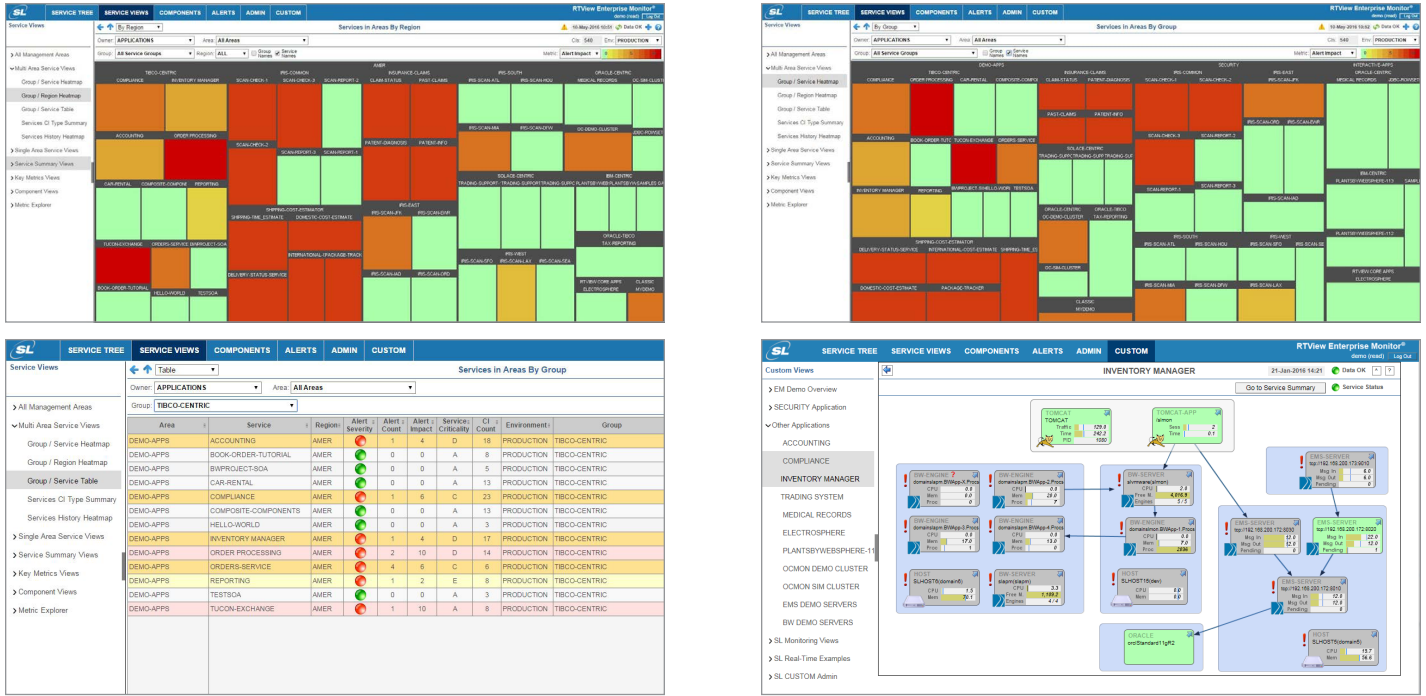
SL SERVICE TREE SERVICE VIEWS COMPONENTS ALERTS ADMIN CUSTOM RTView Enterprise Monitor® demo (read) Log Out

Service Views

By Region

Services in Areas By Region

10-May-2016 10:51 Data OK

Owner: APPLICATIONS Area: All Areas CIs: 540 Env: PRODUCTION

Group: All Service Groups Region: ALL Group Names Service Names Metric: Alert Impact

> All Management Areas
Multi Area Service Views
Group / Service Heatmap
Group / Region Heatmap
Group / Service Table
Services CI Type Summary
Services History Heatmap
> Single Area Service Views
> Service Summary Views
> Key Metrics Views
> Component Views
> Metric Explorer

AMER
TIBCO-CENTRIC IRS-COMMON INSURANCE-CLAIMS IRS-SOUTH ORACLE-CENTRIC
COMPLIANCE INVENTORY MANAGER SCAN-CHECK-1 SCAN-CHECK-3 SCAN-REPORT-2 CLAIM-STATUS FAST-CLAIMS IRS-SCAN-ATL IRS-SCAN-HOU MEDICAL RECORDS OC-SIM-CLUST
ACCOUNTING ORDER PROCESSING IRS-SCAN-MIA IRS-SCAN-DFW OC-DEMO-CLUSTER JDBC-PDWSET
SCAN-CHECK-2 SCAN-REPORT-3 SCAN-REPORT-1 PATIENT-DIAGNOSIS PATIENT-INFO IBM-CENTRIC
CAR-RENTAL COMPOSITE-COMPONE REPORTING SOLACE-CENTRIC TRADING-SUPPORT-TRADING-SUPPORT TRADING-SUPPO PLANTSBYWEBSPHERE WEBSAMPLES DA
SHIPPING-COST-ESTIMATOR IRS-EAST
SHIPPING-TIME_ESTIMATE DOMESTIC-COST-ESTIMATE IRS-SCAN-JFK IRS-SCAN-DSR
TUCON-EXCHANGE ORDERS-SERVICE BWPROJECT-SOA ORACLE-TIBCO
INTERNATIONAL-C PACKAGE-TRACK TAX-REPORTING
IRS-WEST
IRS-SCAN-SFO IRS-SCAN-LAX IRS-SCAN-SEA
DELIVERY-STATUS-SERVICE IRS-SCAN-IAD IRS-SCAN-ORD
BOOK-ORDER-TUTORIAL HELLO-WORLD TESTSOA RT-VIEW-CORE-APPS ELECTROSPHERE CLASSIC MYDEMO

SL SERVICE TREE SERVICE VIEWS COMPONENTS ALERTS ADMIN CUSTOM RTView Enterprise Monitor® demo (read) Log Out

Service Views

By Group

Services in Areas By Group

10-May-2016 10:50 Data OK

Owner: APPLICATIONS Area: All Areas CIs: 540 Env: PRODUCTION

Group: All Service Groups Group Names Service Names Metric: Alert Impact

> All Management Areas
Multi Area Service Views
Group / Service Heatmap
Group / Region Heatmap
Group / Service Table
Services CI Type Summary
Services History Heatmap
> Single Area Service Views
> Service Summary Views
> Key Metrics Views
> Component Views
> Metric Explorer

DEMO-APPS SECURITY INTERACTIVE-APPS
TIBCO-CENTRIC INSURANCE-CLAIMS IRS-COMMON IRS-EAST ORACLE-CENTRIC
COMPLIANCE ORDER PROCESSING CAR-RENTAL COMPOSITE-COMPO CLAIM-STATUS PATIENT-DIAGNOSIS SCAN-CHECK-1 SCAN-CHECK-2 IRS-SCAN-JFK MEDICAL RECORDS JDBC-PDWS
FAST-CLAIMS PATIENT-INFO IRS-SCAN-ORD IRS-SCAN-EWR
ACCOUNTING BOOK-ORDER-TUTO TUCON-EXCHANGE ORDERS-SERVICE SCAN-CHECK-3 SCAN-REPORT-2
SOLACE-CENTRIC
TRADING-SUPPO TRADING-SUPP TRADING-SUP IBM-CENTRIC
INVENTORY MANAGER REPORTING BWPROJECT-SHELLO-WORL TESTSOA ORACLE-CENTRIC ORACLE-TIBCO SCAN-REPORT-1 SCAN-REPORT-3 PLANTSBYWEBSPHERE-11 SAMPL
OC-DEMO-CLUSTER TAX-REPORTING IRS-SCAN-IAD
SHIPPING-COST-ESTIMATOR IRS-SOUTH IRS-WEST
DELIVERY-STATUS-SERVICE INTERNATIONAL-COST-ESTIMATE SHIPPING-TIME_ES IRS-SCAN-ATL IRS-SCAN-HOU IRS-SCAN-SFO IRS-SCAN-SE PLANTSBYWEBSPHERE-11
OC-SIM-CLUSTER RT-VIEW-CORE-APPS ELECTROSPHERE
DOMESTIC-COST-ESTIMATE PACKAGE-TRACKER IRS-SCAN-MIA IRS-SCAN-DFW IRS-SCAN-LAX
CLASSIC MYDEMO

SL SERVICE TREE SERVICE VIEWS COMPONENTS ALERTS ADMIN CUSTOM

Service Views

Table

Services in Areas By Group

Owner: APPLICATIONS Area: All Areas

Group: TIBCO-CENTRIC

> All Management Areas
Multi Area Service Views
Group / Service Heatmap
Group / Region Heatmap
Group / Service Table
Services CI Type Summary
Services History Heatmap
> Single Area Service Views
> Service Summary Views
> Key Metrics Views
> Component Views
> Metric Explorer

| Area | Service | Region | Alert Severity | Alert Count | Alert Impact | Service Criticality | CI Count | Environment | Group |
|---|---|---|---|---|---|---|---|---|---|
| DEMO-APPS | ACCOUNTING | AMER | | 1 | 4 | D | 18 | PRODUCTION | TIBCO-CENTRIC |
| DEMO-APPS | BOOK-ORDER-TUTORIAL | AMER | | 0 | 0 | A | 8 | PRODUCTION | TIBCO-CENTRIC |
| DEMO-APPS | BWPROJECT-SOA | AMER | | 0 | 0 | A | 5 | PRODUCTION | TIBCO-CENTRIC |
| DEMO-APPS | CAR-RENTAL | AMER | | 0 | 0 | A | 13 | PRODUCTION | TIBCO-CENTRIC |
| DEMO-APPS | COMPLIANCE | AMER | | 1 | 6 | C | 23 | PRODUCTION | TIBCO-CENTRIC |
| DEMO-APPS | COMPOSITE-COMPONENTS | AMER | | 0 | 0 | A | 13 | PRODUCTION | TIBCO-CENTRIC |
| DEMO-APPS | HELLO-WORLD | AMER | | 0 | 0 | A | 3 | PRODUCTION | TIBCO-CENTRIC |
| DEMO-APPS | INVENTORY MANAGER | AMER | | 1 | 4 | D | 17 | PRODUCTION | TIBCO-CENTRIC |
| DEMO-APPS | ORDER PROCESSING | AMER | | 2 | 10 | D | 14 | PRODUCTION | TIBCO-CENTRIC |
| DEMO-APPS | ORDERS-SERVICE | AMER | | 4 | 6 | C | 6 | PRODUCTION | TIBCO-CENTRIC |
| DEMO-APPS | REPORTING | AMER | | 1 | 2 | E | 8 | PRODUCTION | TIBCO-CENTRIC |
| DEMO-APPS | TESTSOA | AMER | | 0 | 0 | A | 3 | PRODUCTION | TIBCO-CENTRIC |
| DEMO-APPS | TUCON-EXCHANGE | AMER | | 1 | 10 | A | 10 | PRODUCTION | TIBCO-CENTRIC |

SL SERVICE TREE SERVICE VIEWS COMPONENTS ALERTS ADMIN CUSTOM RTView Enterprise Monitor® demo (read) Log Out

Custom Views

INVENTORY MANAGER

21-Jan-2016 14:21 Data OK

Go to Service Summary Service Status

> EM Demo Overview
> SECURITY Application
Other Applications
ACCOUNTING
COMPLIANCE
INVENTORY MANAGER
TRADING SYSTEM
MEDICAL RECORDS
ELECTROSPHERE
PLANTSBYWEBSPHERE-11
OCMON DEMO CLUSTER
OCMON SIM CLUSTER
EMS DEMO SERVERS
BW DEMO SERVERS
> SL Monitoring Views
> SL Real-Time Examples
> SL CUSTOM Admin

TOMCAT TOMCAT Traffic 129.8 Time 242.2 PID 1080
TOMCAT-APP /simon Sess 2 Time 0.1
BW-ENGINE domainslapm.BWApp-X.Procs CPU 0.0 Mem 0.0 Proc 0
BW-ENGINE domainslmon.BWApp-2.Procs CPU 0.0 Mem 29.0 Proc 7
BW-SERVER slvmware(slmon) CPU 2.0 Free M 4,016.9 Engines 5/5
EMS-SERVER tcp://192.168.200.173:9010 Msg In Msg Out Pending
BW-ENGINE domainslmon.BWApp-1.Procs CPU 0.0 Mem 7.0 Proc 2836
BW-ENGINE domainslapm.BWApp-3.Procs CPU 0.0 Mem 0.0 Proc 1
BW-ENGINE domainslapm.BWApp-4.Procs CPU 0.0 Mem 13.0 Proc 0
EMS-SERVER tcp://192.168.200.172:9020 Msg In 12.0 Msg Out 12.0 Pending 0
EMS-SERVER tcp://192.168.200.173:9020 Msg In 22.0 Msg Out 6.0 Pending 2
HOST SLHOST6(domain6) CPU 1.5 Mem 70.1
BW-SERVER slapm(slapm) CPU 3.3 Free M 1,189.2 Engines 4/4
HOST SLHOST15(dev) CPU 0.0 Mem 0.0
EMS-SERVER tcp://192.168.200.172:9010 Msg In 12.0 Msg Out 12.0 Pending 0
ORACLE orcl/Standard11gR2
HOST SLHOST5(domain5) CPU 15.7 Mem 36.6